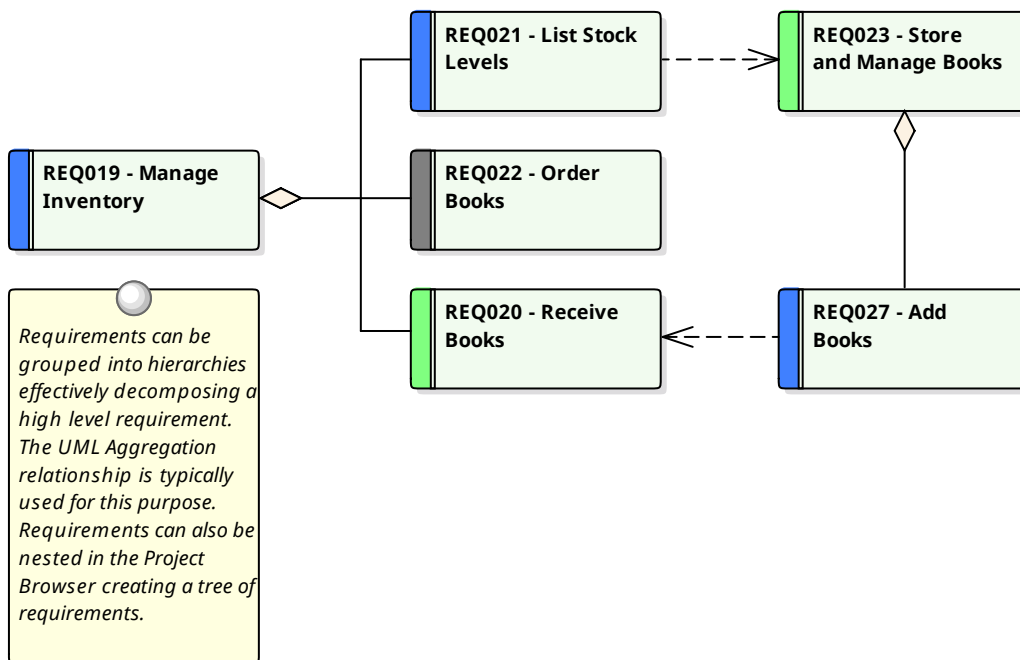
REQ021 - List Stock Levels

REQ023 - Store and Manage Books

REQ019 - Manage Inventory

REQ022 - Order Books

REQ020 - Receive Books

REQ027 - Add Books

Requirements can be grouped into hierarchies effectively decomposing a high level requirement. The UML Aggregation relationship is typically used for this purpose. Requirements can also be nested in the Project Browser creating a tree of requirements.